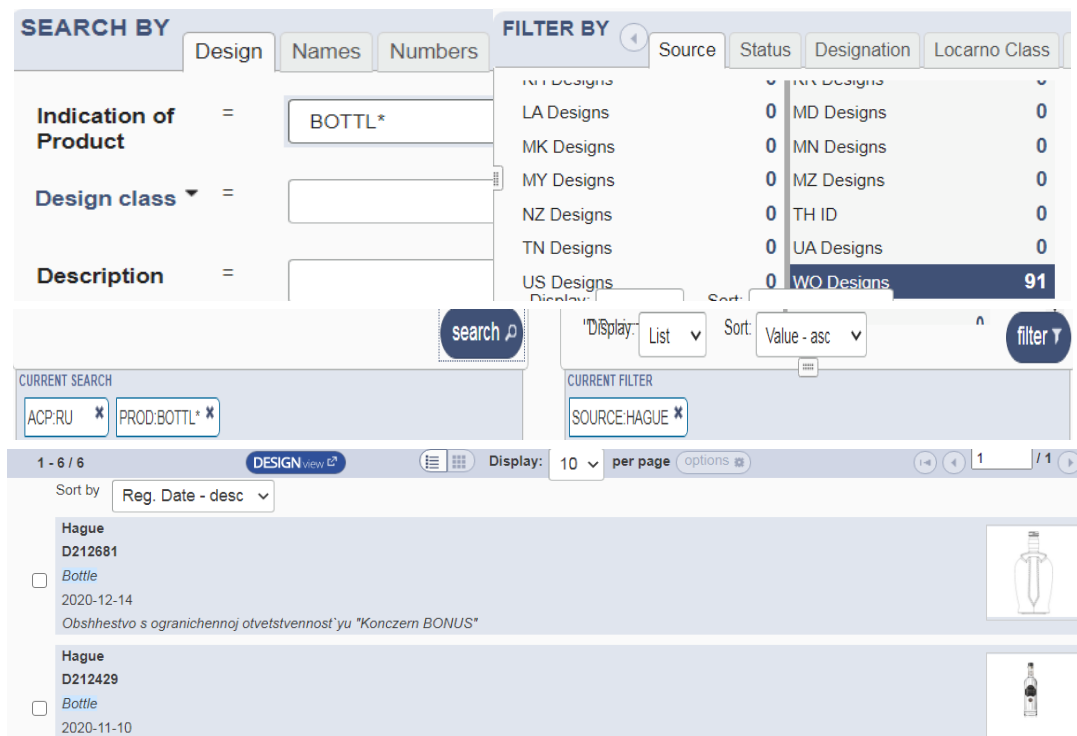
SEARCH BY
Design Names Numbers

Indication of Product = BOTTL*
Design class = 
Description = 

FILTER BY
Source Status Designation Locarno Class

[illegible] Designs 0 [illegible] Designs 0
LA Designs 0 MD Designs 0
MK Designs 0 MN Designs 0
MY Designs 0 MZ Designs 0
NZ Designs 0 TH ID 0
TN Designs 0 UA Designs 0
US Designs 0 WO Designs 91
Display: Sort:

search
Display: List Sort: Value - asc
filter

CURRENT SEARCH
ACP:RU PROD:BOTTL*

CURRENT FILTER
SOURCE:HAGUE

1 - 6 / 6 DESIGNview Display: 10 per page options 1 / 1
Sort by Reg. Date - desc

Hague
D212681
Bottle
2020-12-14
Obshhestvo s ogranichennoj otvetstvennost`yu "Konczern BONUS"

Hague
D212429
Bottle
2020-11-10